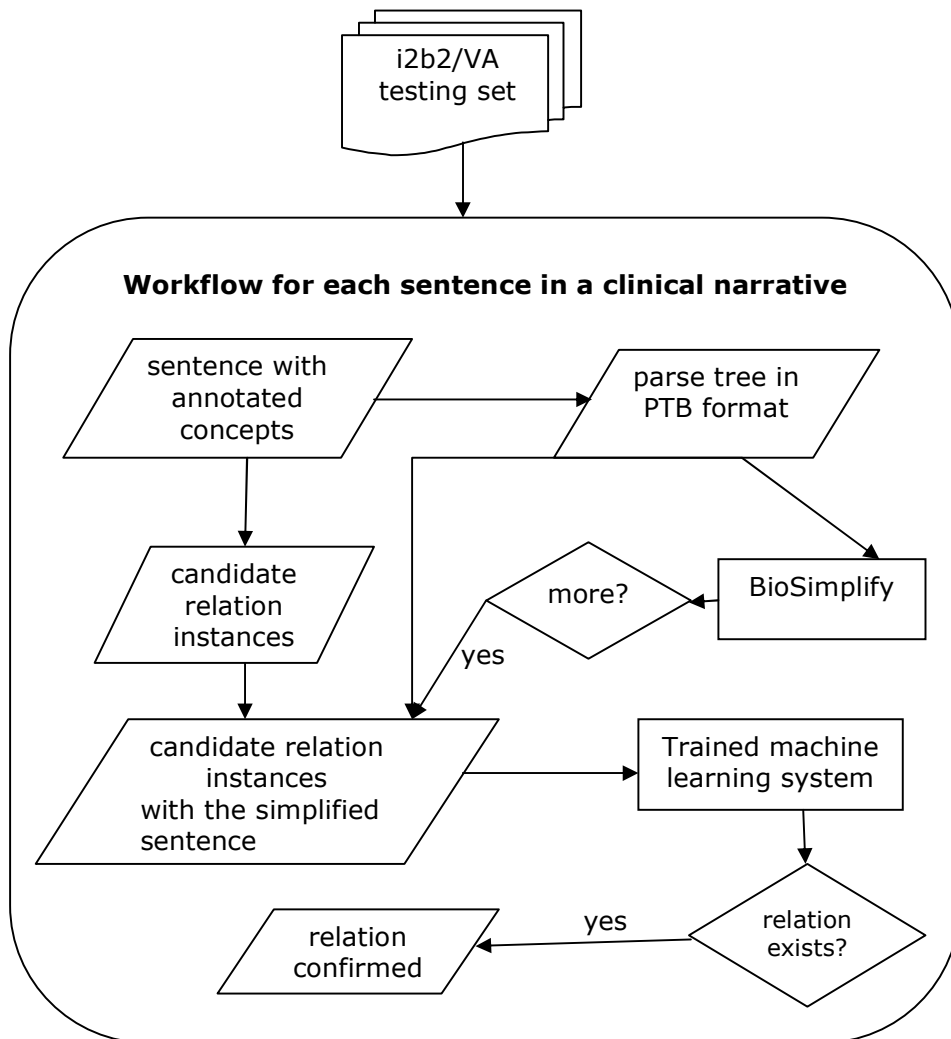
i2b2/VA testing set

Workflow for each sentence in a clinical narrative

sentence with annotated concepts

parse tree in PTB format

candidate relation instances

more?

BioSimplify

yes

candidate relation instances with the simplified sentence

Trained machine learning system

yes

relation exists?

relation confirmed